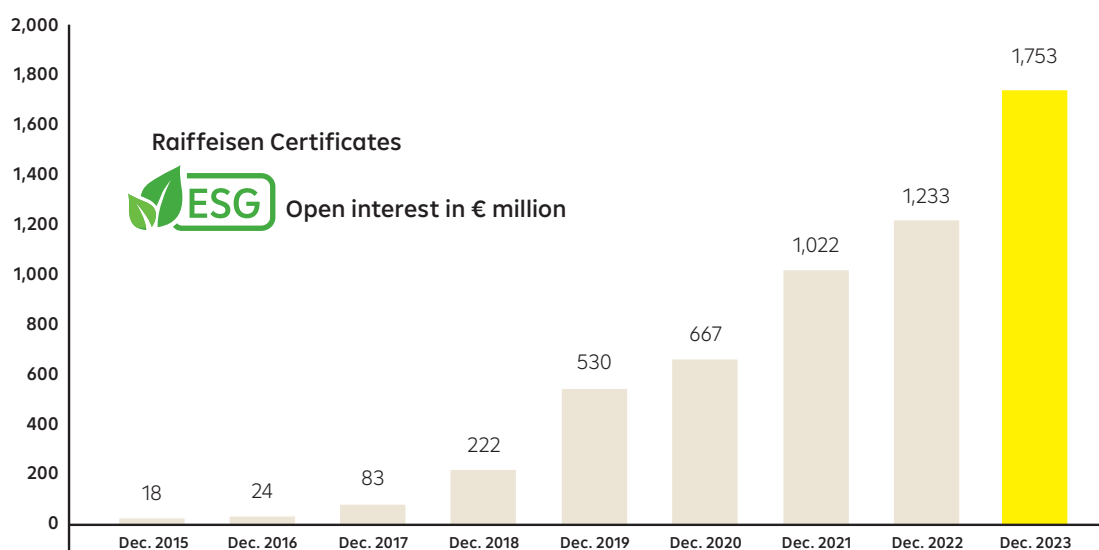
Raiffeisen Certificates

ESG Open interest in € million

2,000
1,800
1,600
1,400
1,200
1,000
800
600
400
200
0

18
24
83
222
530
667
1,022
1,233
1,753

Dec. 2015
Dec. 2016
Dec. 2017
Dec. 2018
Dec. 2019
Dec. 2020
Dec. 2021
Dec. 2022
Dec. 2023